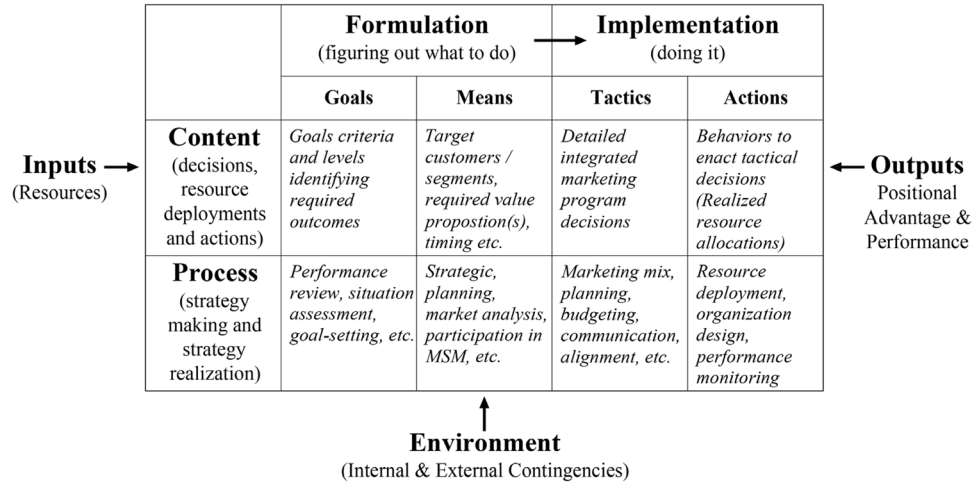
Inputs (Resources)

| | Formulation (figuring out what to do) | | Implementation (doing it) | |
|---|---|---|---|---|
| | Goals | Means | Tactics | Actions |
| Content (decisions, resource deployments and actions) | Goals criteria and levels identifying required outcomes | Target customers / segments, required value propostion(s), timing etc. | Detailed integrated marketing program decisions | Behaviors to enact tactical decisions (Realized resource allocations) |
| Process (strategy making and strategy realization) | Performance review, situation assessment, goal-setting, etc. | Strategic, planning, market analysis, participation in MSM, etc. | Marketing mix, planning, budgeting, communication, alignment, etc. | Resource deployment, organization design, performance monitoring |

Outputs Positional Advantage & Performance

Environment (Internal & External Contingencies)